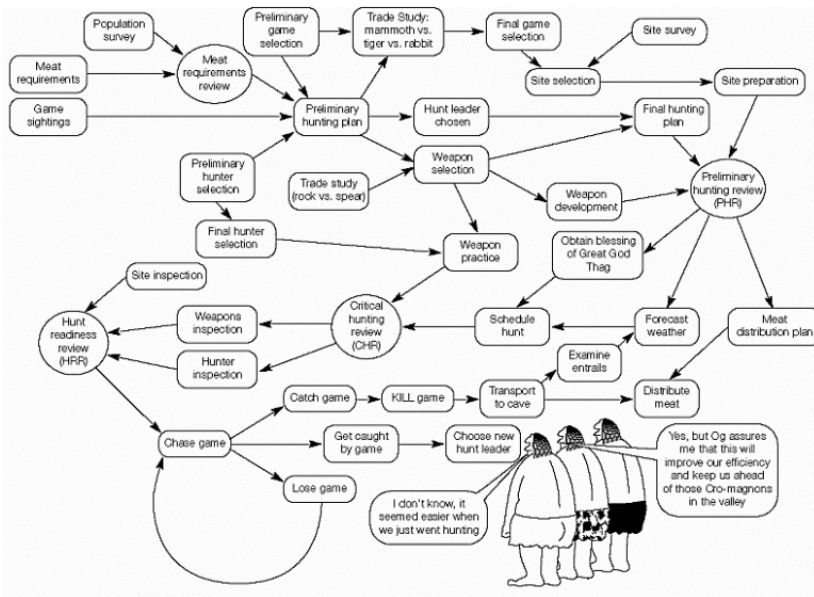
Population survey

Meat requirements

Meat requirements review

Game sightings

Preliminary game selection

Trade Study: mammoth vs. tiger vs. rabbit

Final game selection

Site survey

Site selection

Site preparation

Preliminary hunting plan

Hunt leader chosen

Final hunting plan

Preliminary hunter selection

Trade study (rock vs. spear)

Weapon selection

Weapon development

Preliminary hunting review (PHR)

Final hunter selection

Weapon practice

Obtain blessing of Great God Thag

Site inspection

Hunt readiness review (HRR)

Weapons inspection

Hunter inspection

Critical hunting review (CHR)

Schedule hunt

Forecast weather

Meat distribution plan

Examine entrails

Catch game

KILL game

Transport to cave

Distribute meat

Chase game

Get caught by game

Choose new hunt leader

Lose game

I don't know, it seemed easier when we just went hunting

Yes, but Og assures me that this will improve our efficiency and keep us ahead of those Cro-magnons in the valley